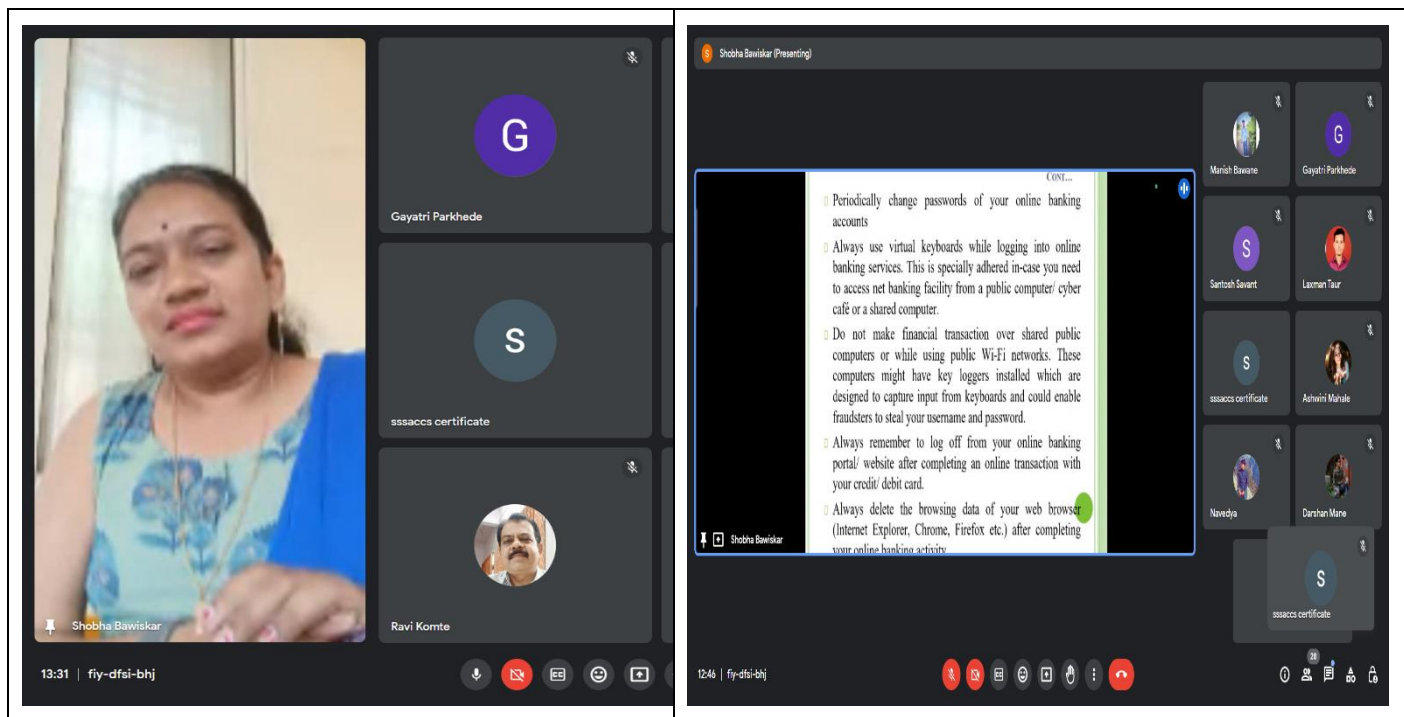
G

Gayatri Parkhede

S

sssaccs certificate

Shobha Bawiskar

Ravi Komte

13:31 | fiy-dfsi-bhj

Shobha Bawiskar (Presenting)

CONT...

Periodically change passwords of your online banking accounts

Always use virtual keyboards while logging into online banking services. This is specially adhered in-case you need to access net banking facility from a public computer/ cyber café or a shared computer.

Do not make financial transaction over shared public computers or while using public Wi-Fi networks. These computers might have key loggers installed which are designed to capture input from keyboards and could enable fraudsters to steal your username and password.

Always remember to log off from your online banking portal/ website after completing an online transaction with your credit/ debit card.

Always delete the browsing data of your web browser (Internet Explorer, Chrome, Firefox etc.) after completing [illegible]

Shobha Bawiskar

Manish Bawane

G

Gayatri Parkhede

S

Santosh Savant

Laxman Taur

S

sssaccs certificate

Ashwini Mahale

Navedya

Darshan Mane

S

sssaccs certificate

12:46 | fiy-dfsi-bhj

28